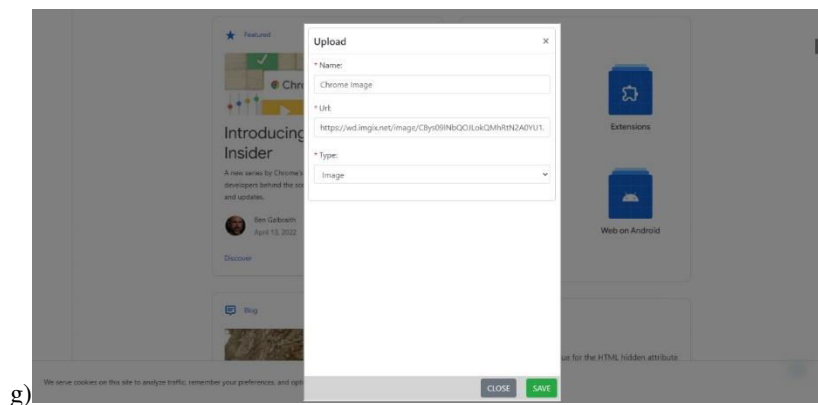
Featured

Chr

Introducing Insider

A new series by Chrome's developers behind the sc and updates.

Ben Galbraith
April 13, 2022

Discover

Blog

Upload

×

* Name:

Chrome Image

* Url:

https://wd.imgix.net/image/CBys09INbQOJLokQMhRtN2A0YU1.

* Type:

Image

CLOSE

SAVE

Extensions

Web on Android

ue for the HTML hidden attribute

We serve cookies on this site to analyze traffic, remember your preferences, and opt

g)